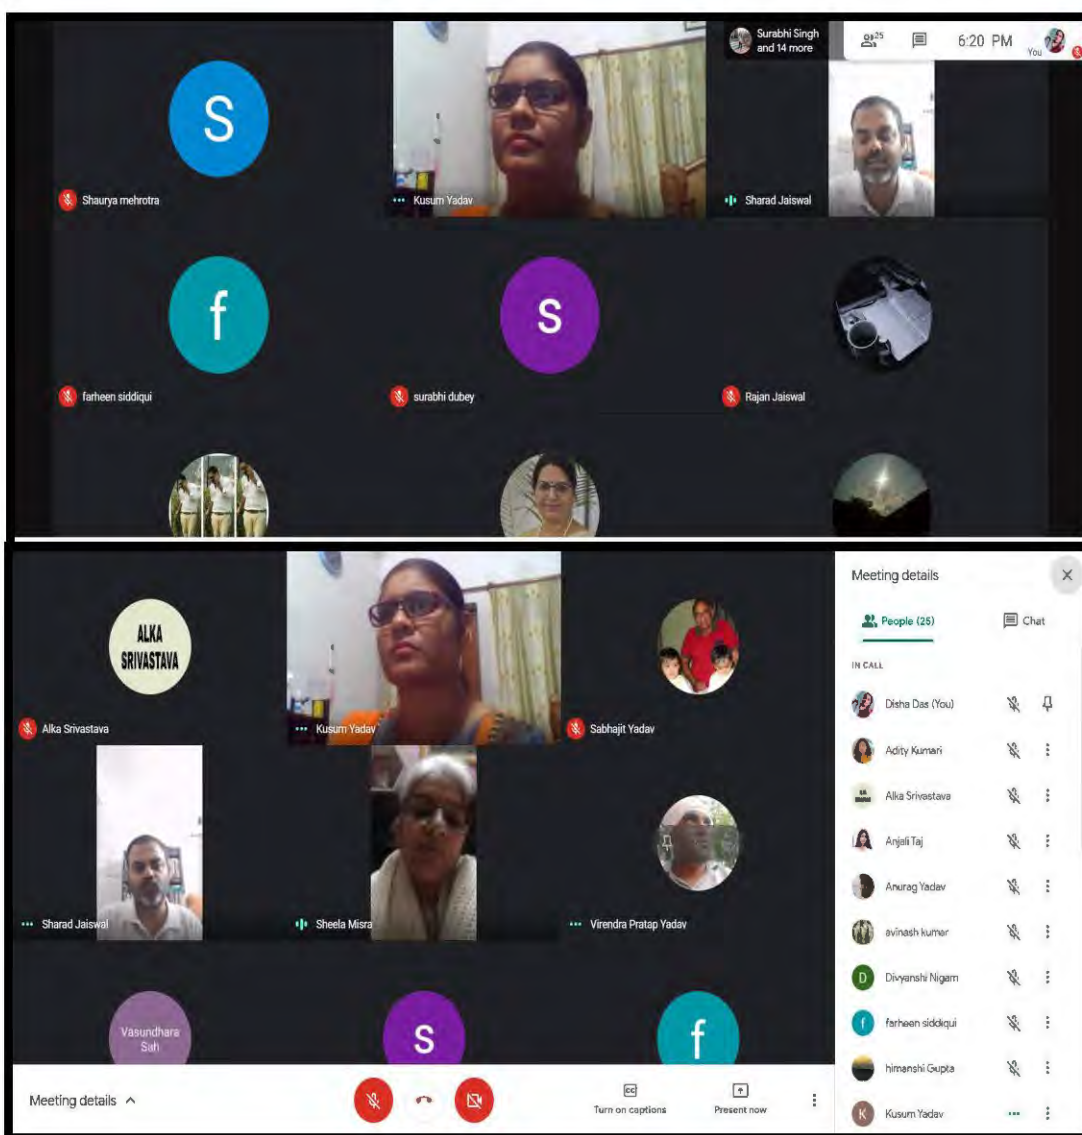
Surabhi Singh and 14 more
25
6:20 PM
You

S
Shaurya mehrotra
Kusum Yadav
Sharad Jaiswal

f
farheen siddiqui
S
surabhi dubey
Rajan Jaiswal

ALKA SRIVASTAVA
Alka Srivastava
Kusum Yadav
Sabhajit Yadav
Sharad Jaiswal
Sheela Misra
Virendra Pratap Yadav
Vasundhara Sah
S
f

Meeting details
People (25)
Chat
IN CALL
Disha Das (You)
Adity Kumari
Alka Srivastava
Anjali Taj
Anurag Yadav
avinash kumar
D
Divyanshi Nigam
f
farheen siddiqui
himanshi Gupta
K
Kusum Yadav

Meeting details
Turn on captions
Present now